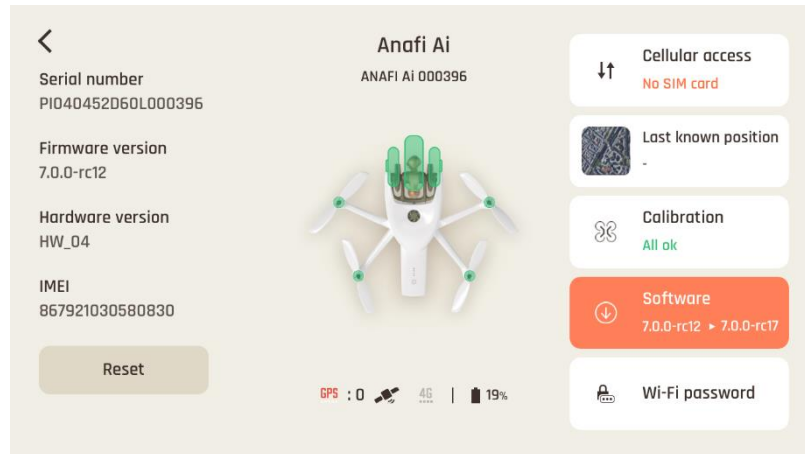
<

Serial number
PI040452D60L000396

Firmware version
7.0.0-rc12

Hardware version
HW_04

IMEI
867921030580830

Reset

Anafi Ai
ANAFI Ai 000396

GPS : 0 4G | 19%

Cellular access
No SIM card

Last known position
-

Calibration
All ok

Software
7.0.0-rc12 ▸ 7.0.0-rc17

Wi-Fi password